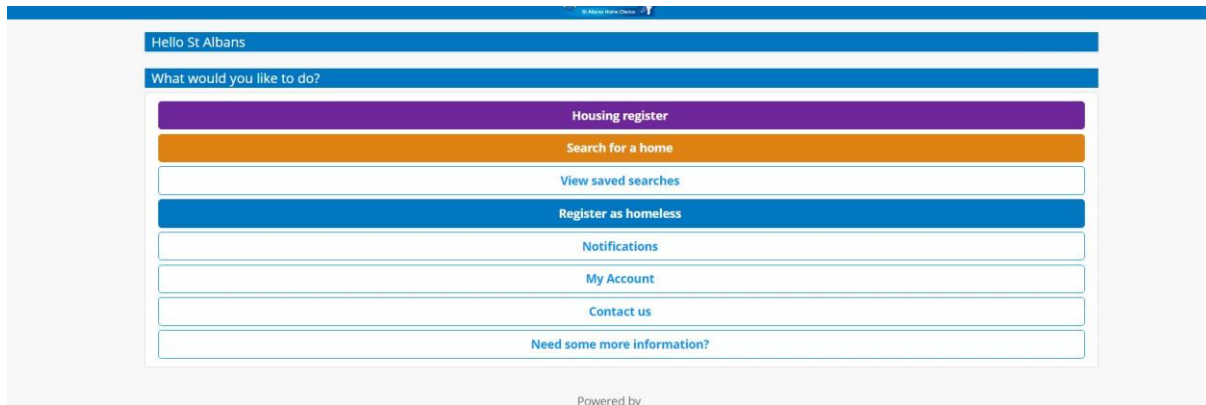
St Albans Home Choice

Hello St Albans

What would you like to do?

Housing register

Search for a home

View saved searches

Register as homeless

Notifications

My Account

Contact us

Need some more information?

Powered by